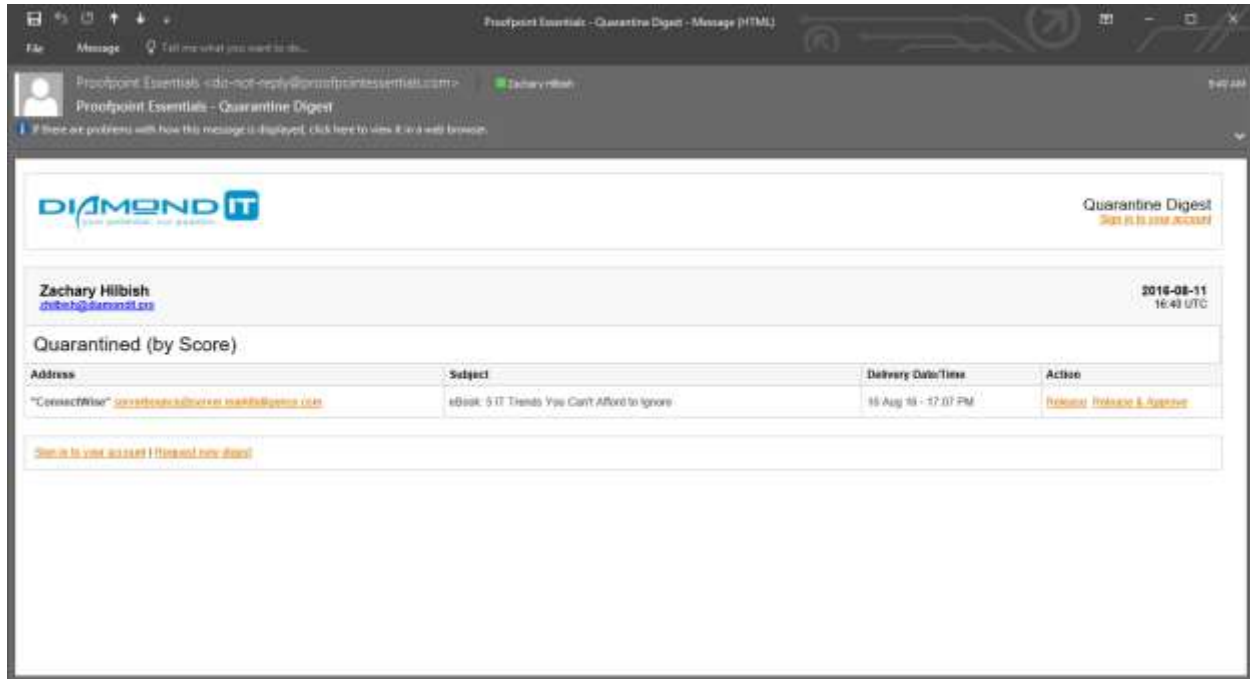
Proofpoint Essentials - Quarantine Digest - Message (HTML)

File Message Tell me what you want to do...

Proofpoint Essentials <do-not-reply@proofpointessentials.com> Zachary Hilbish

Proofpoint Essentials - Quarantine Digest

If there are problems with how this message is displayed, click here to view it in a web browser.

5:40 AM

DIAMOND IT
your potential. our passion.

Quarantine Digest
Sign in to your account

Zachary Hilbish
zhilbish@diamondit.pro

2016-08-11
16:40 UTC

Quarantined (by Score)

| Address | Subject | Delivery Date/Time | Action |
|---|---|---|---|
| "ConnectWise" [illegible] | eBook: 5 IT Trends You Can't Afford to Ignore | 10 Aug 16 - 17:07 PM | Release Release & Approve |

Sign in to your account | Request new digest